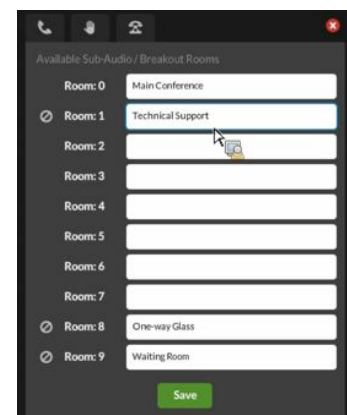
Available Sub-Audio / Breakout Rooms

| Room: 0 | Main Conference |
| --- | --- |
| Room: 1 | Technical Support |
| Room: 2 | |
| Room: 3 | |
| Room: 4 | |
| Room: 5 | |
| Room: 6 | |
| Room: 7 | |
| Room: 8 | One-way Glass |
| Room: 9 | Waiting Room |

Save